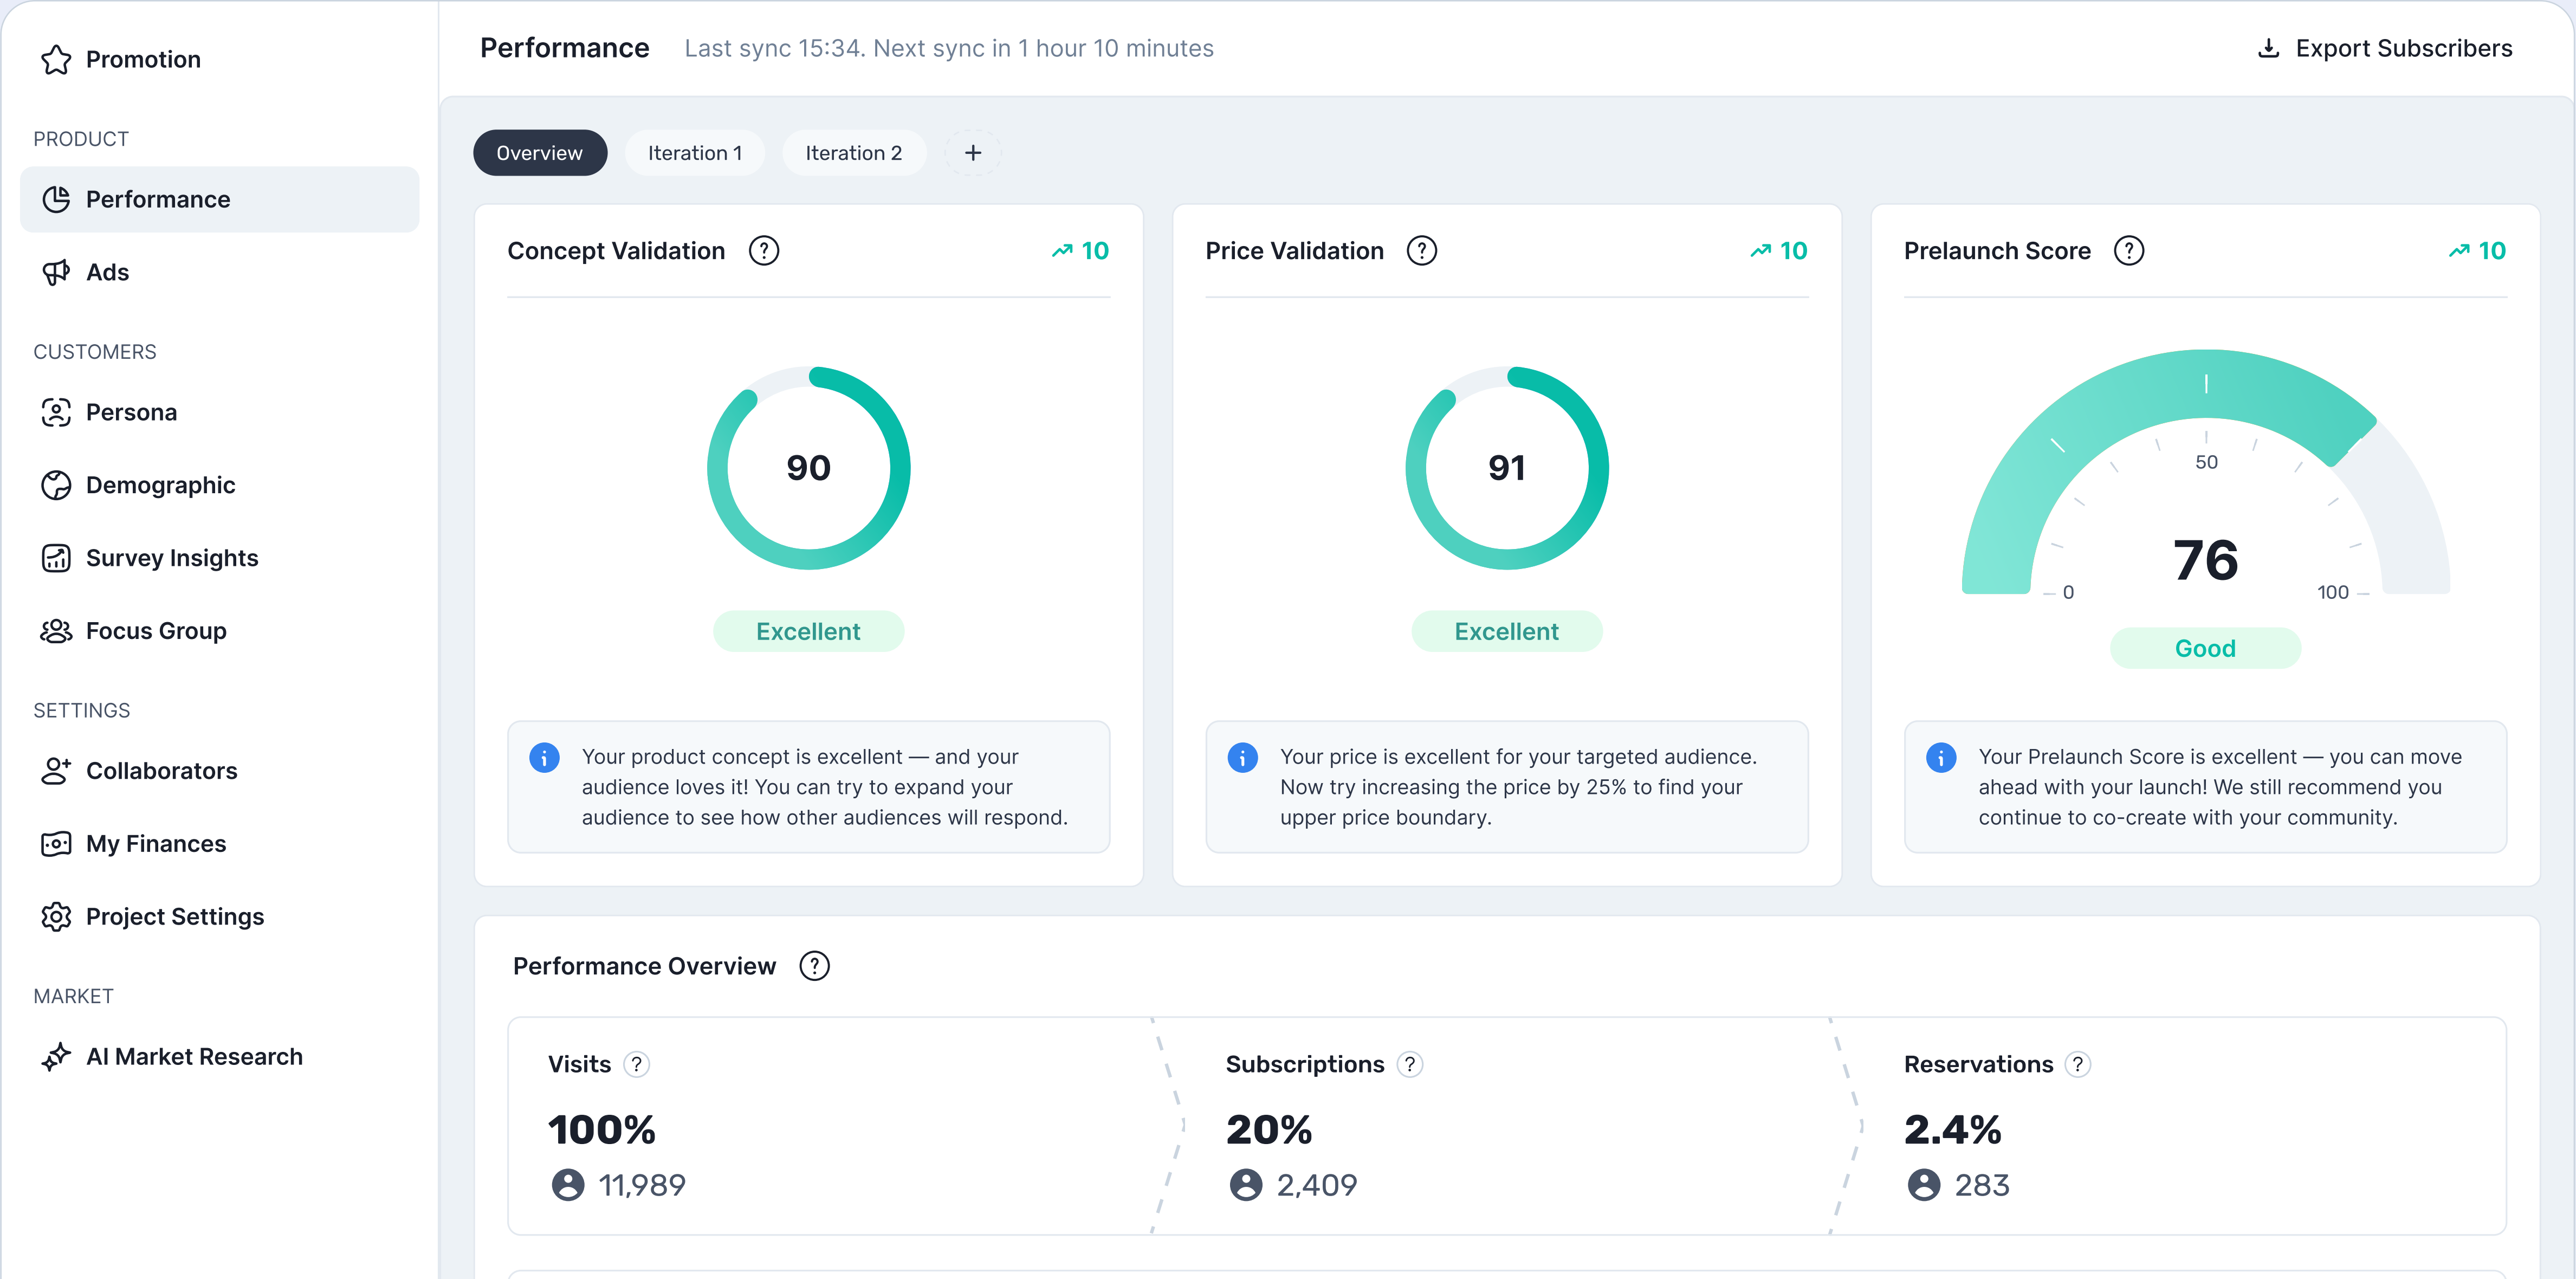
Promotion

PRODUCT

Performance

Ads

CUSTOMERS

Persona

Demographic

Survey Insights

Focus Group

SETTINGS

Collaborators

My Finances

Project Settings

MARKET

AI Market Research

Performance Last sync 15:34. Next sync in 1 hour 10 minutes

Export Subscribers

Overview Iteration 1 Iteration 2 +

Concept Validation ? 10

90

Excellent

Your product concept is excellent — and your audience loves it! You can try to expand your audience to see how other audiences will respond.

Price Validation ? 10

91

Excellent

Your price is excellent for your targeted audience. Now try increasing the price by 25% to find your upper price boundary.

Prelaunch Score ? 10

50

0 76 100

Good

Your Prelaunch Score is excellent — you can move ahead with your launch! We still recommend you continue to co-create with your community.

Performance Overview ?

Visits ?

100%

11,989

Subscriptions ?

20%

2,409

Reservations ?

2.4%

283